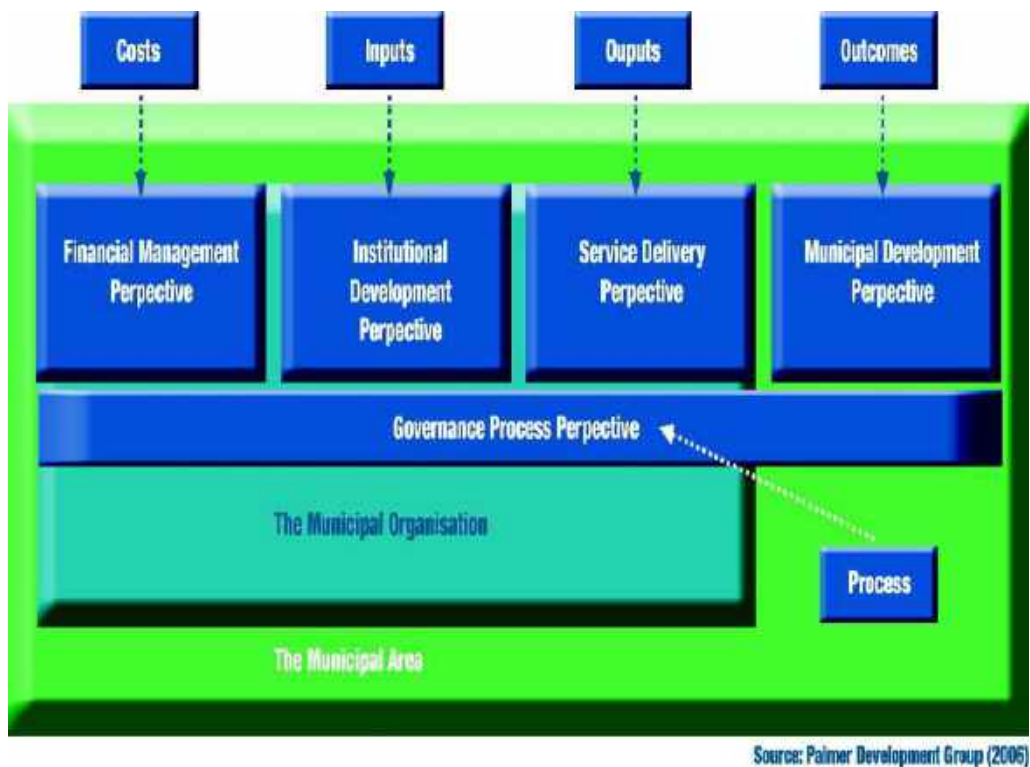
Costs

Inputs

Ouputs

Outcomes

Financial Management Perpective

Institutional Development Perpective

Service Delivery Perpective

Municipal Development Perpective

Governance Process Perpective

The Municipal Organisation

Process

The Municipal Area

Source: Palmer Development Group (2006)